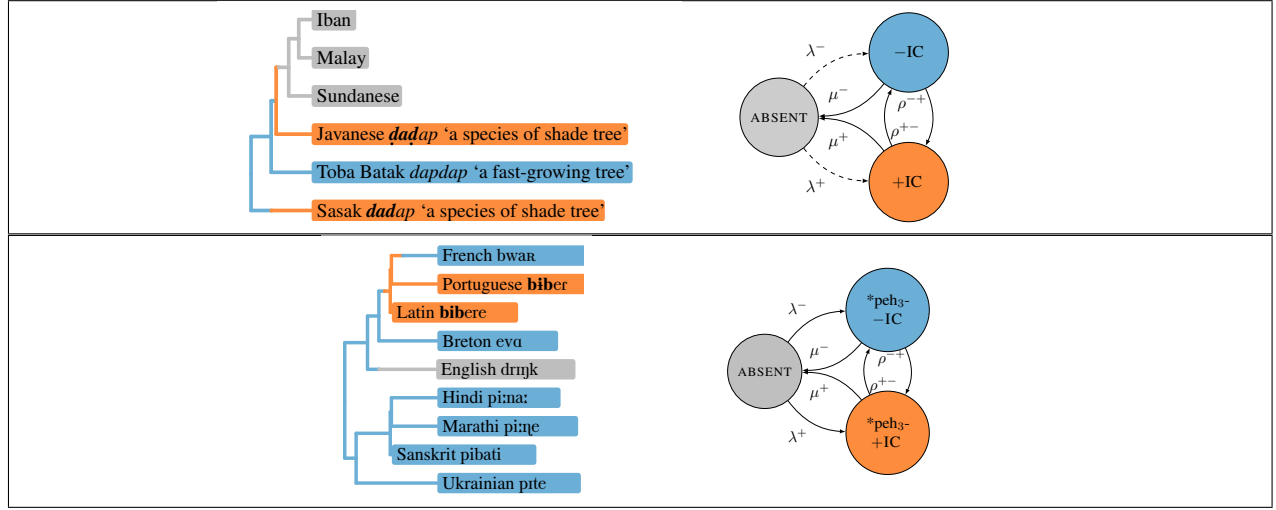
Iban
Malay
Sundanese
Javanese ***ḍaḍ***ap 'a species of shade tree'
Toba Batak *dapdap* 'a fast-growing tree'
Sasak ***dad***ap 'a species of shade tree'

$\lambda^-$
$-$IC
$\mu^-$
ABSENT
$\rho^{-+}$
$\rho^{+-}$
$\mu^+$
$\lambda^+$
+IC

French bwaʀ
Portuguese **bɨb**er
Latin **bib**ere
Breton evɑ
English drɪŋk
Hindi piːnaː
Marathi piːɳe
Sanskrit pibati
Ukrainian pɪte

$\lambda^-$
*peh$_3$-
$-$IC
$\mu^-$
ABSENT
$\rho^{-+}$
$\rho^{+-}$
$\mu^+$
$\lambda^+$
*peh$_3$-
+IC